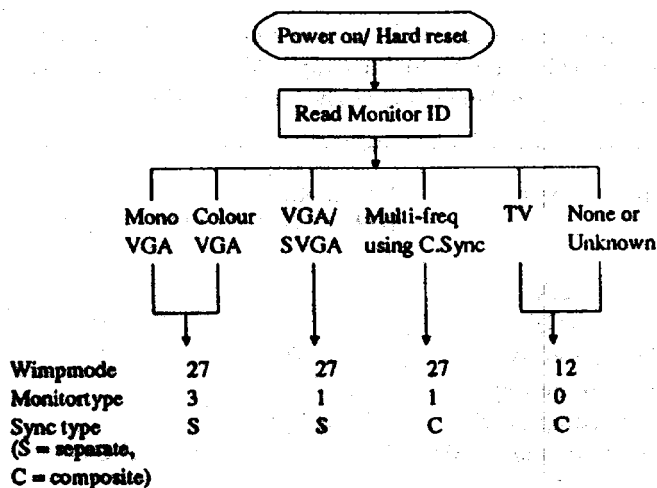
Power on/ Hard reset

Read Monitor ID

Mono VGA

Colour VGA

VGA/ SVGA

Multi-freq using C.Sync

TV

None or Unknown

| | | | | |
|---|---|---|---|---|
| Wimpmode | 27 | 27 | 27 | 12 |
| Monitortype | 3 | 1 | 1 | 0 |
| Sync type (S = separate, C = composite) | S | S | C | C |